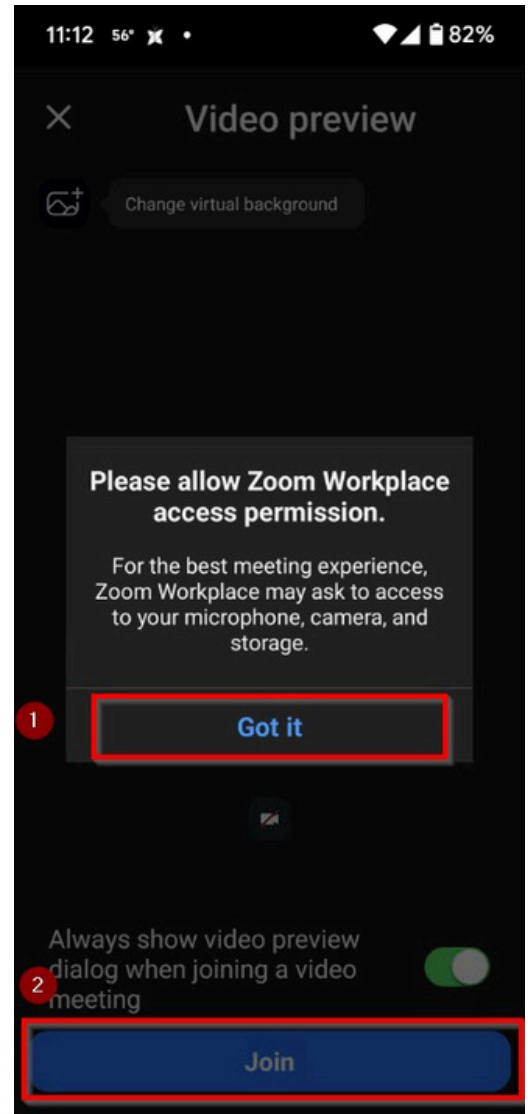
11:12 56° • 82%

Video preview

Change virtual background

Please allow Zoom Workplace access permission.

For the best meeting experience, Zoom Workplace may ask to access to your microphone, camera, and storage.

1

Got it

Always show video preview dialog when joining a video meeting

2

Join